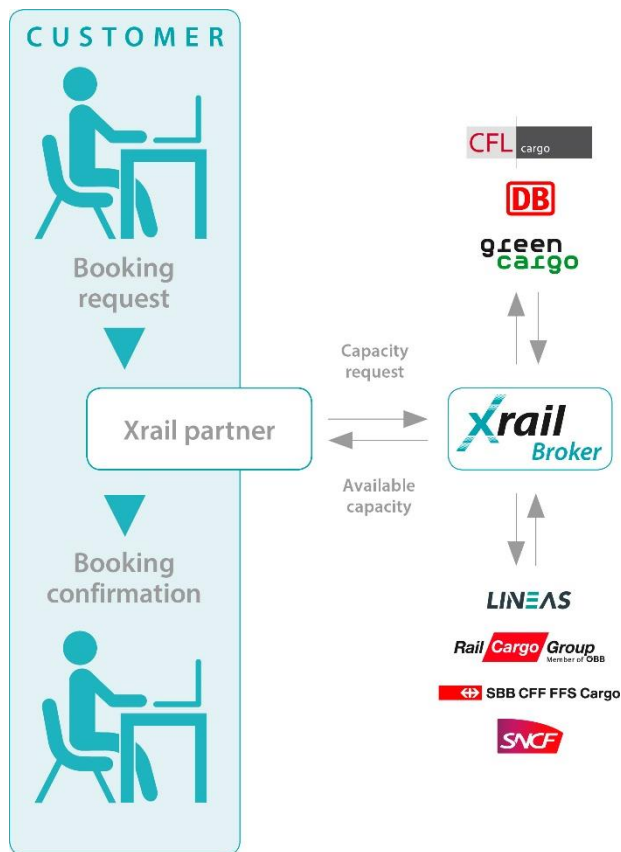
CUSTOMER

Booking request

Xrail partner

Booking confirmation

Capacity request

Available capacity

Xrail Broker

CFL cargo

DB

green cargo

LINEAS

Rail Cargo Group Member of ÖBB

SBB CFF FFS Cargo

SNCF